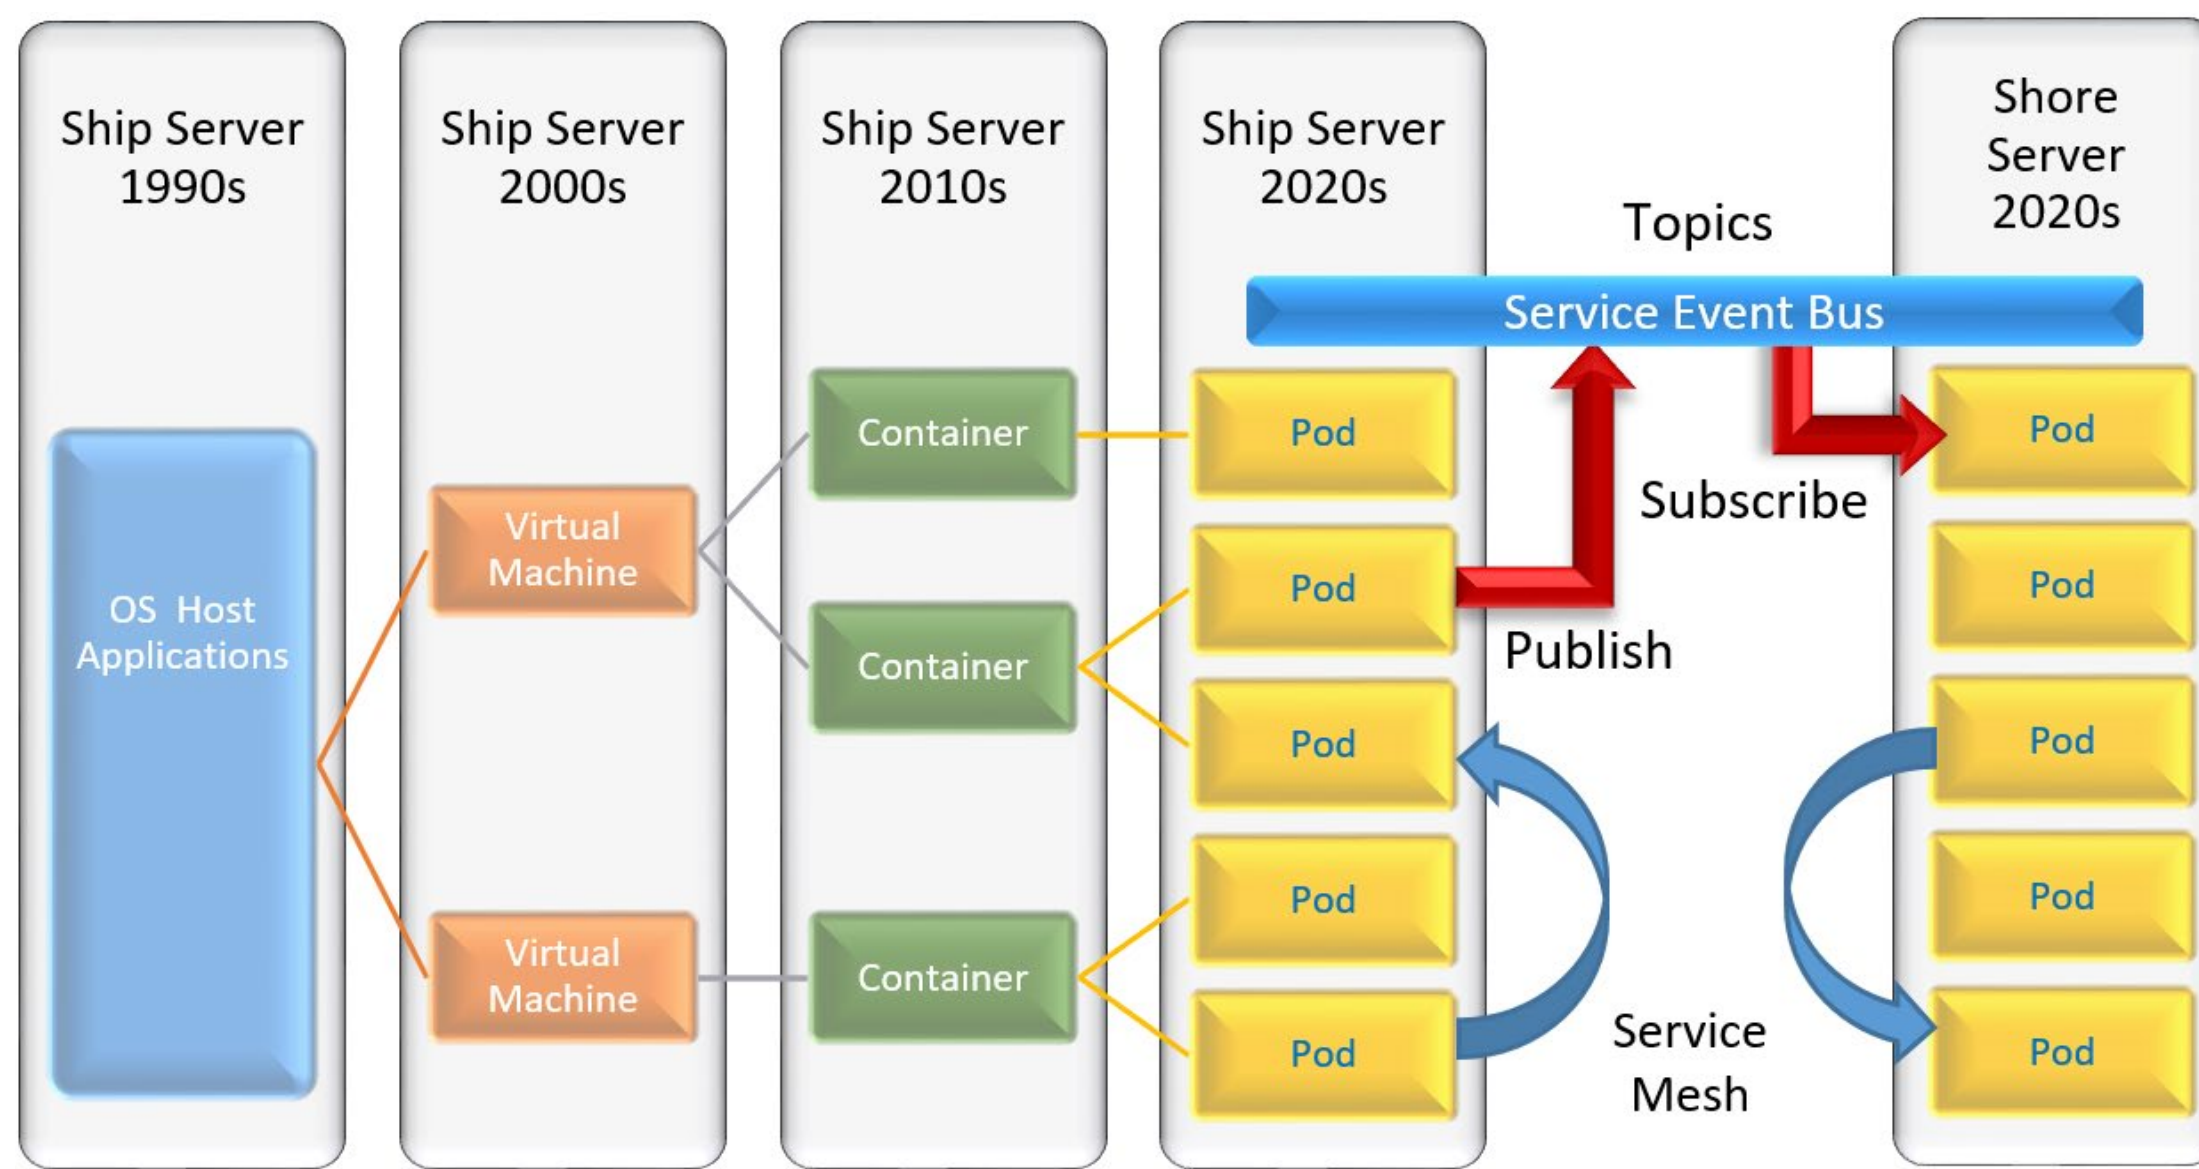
Ship Server 1990s

Ship Server 2000s

Ship Server 2010s

Ship Server 2020s

Shore Server 2020s

Topics

Service Event Bus

OS Host Applications

Virtual Machine

Virtual Machine

Container

Container

Container

Pod

Pod

Pod

Pod

Pod

Subscribe

Publish

Service Mesh

Pod

Pod

Pod

Pod

Pod